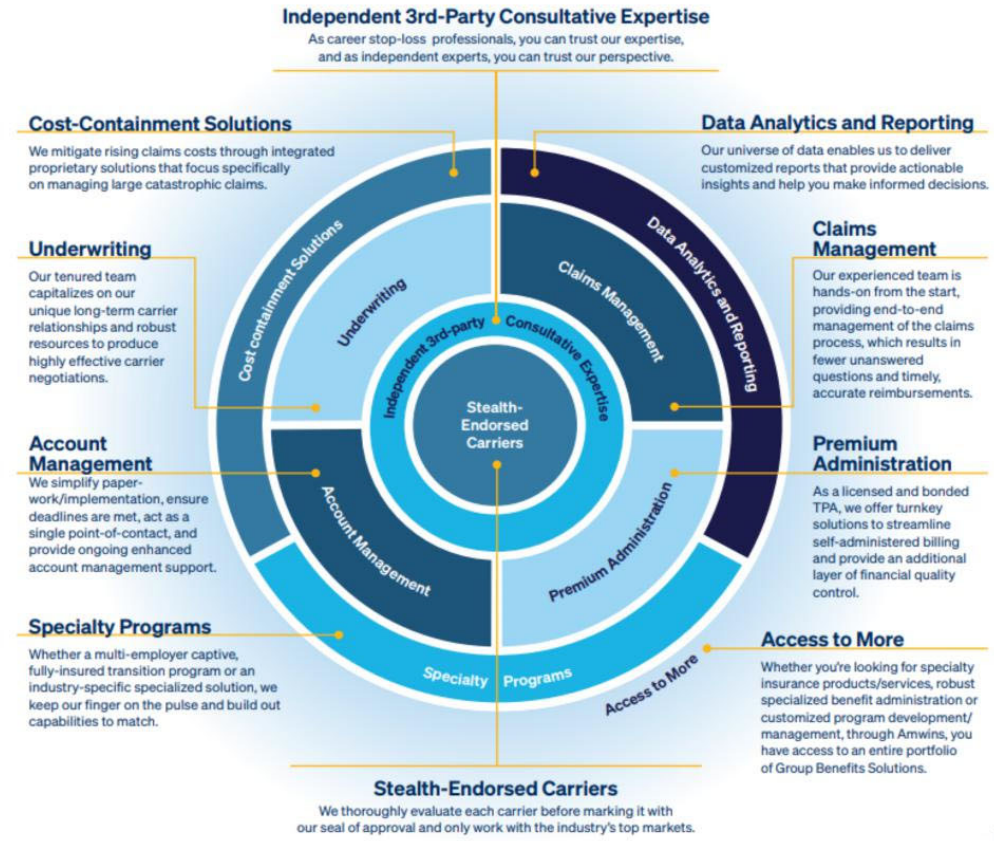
Independent 3rd-Party Consultative Expertise
As career stop-loss professionals, you can trust our expertise, and as independent experts, you can trust our perspective.

Cost-Containment Solutions
We mitigate rising claims costs through integrated proprietary solutions that focus specifically on managing large catastrophic claims.

Data Analytics and Reporting
Our universe of data enables us to deliver customized reports that provide actionable insights and help you make informed decisions.

Underwriting
Our tenured team capitalizes on our unique long-term carrier relationships and robust resources to produce highly effective carrier negotiations.

Claims Management
Our experienced team is hands-on from the start, providing end-to-end management of the claims process, which results in fewer unanswered questions and timely, accurate reimbursements.

Account Management
We simplify paperwork/implementation, ensure deadlines are met, act as a single point-of-contact, and provide ongoing enhanced account management support.

Premium Administration
As a licensed and bonded TPA, we offer turnkey solutions to streamline self-administered billing and provide an additional layer of financial quality control.

Specialty Programs
Whether a multi-employer captive, fully-insured transition program or an industry-specific specialized solution, we keep our finger on the pulse and build out capabilities to match.

Access to More
Whether you're looking for specialty insurance products/services, robust specialized benefit administration or customized program development/ management, through Amwins, you have access to an entire portfolio of Group Benefits Solutions.

Cost containment Solutions
Underwriting
Claims Management
Data Analytics and Reporting
Independent 3rd-party Consultative Expertise
Stealth-Endorsed Carriers
Account Management
Premium Administration
Specialty Programs
Access to More

Stealth-Endorsed Carriers
We thoroughly evaluate each carrier before marking it with our seal of approval and only work with the industry's top markets.